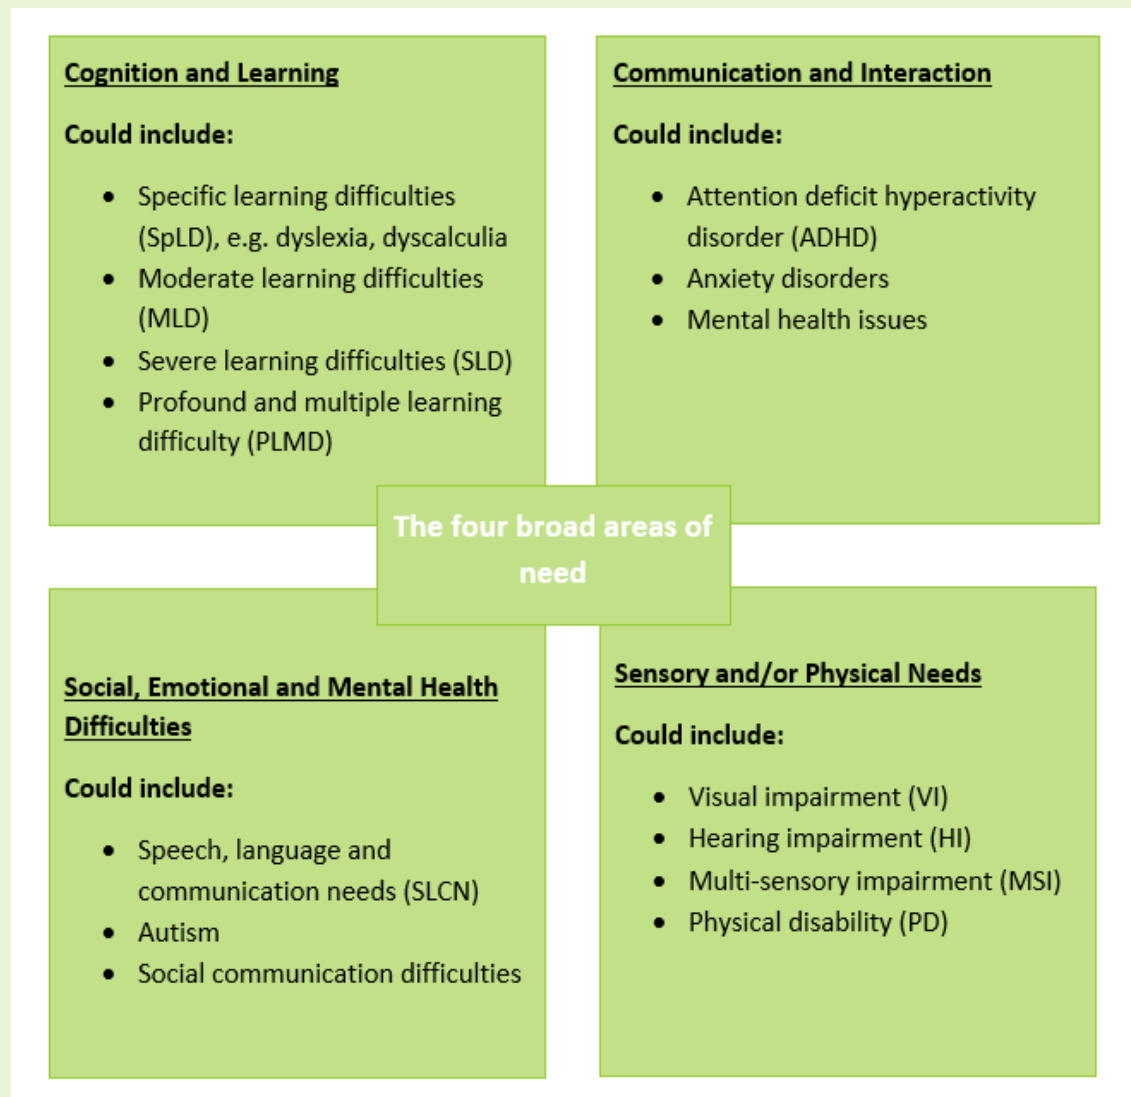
Cognition and Learning

Could include:

- Specific learning difficulties (SpLD), e.g. dyslexia, dyscalculia
- Moderate learning difficulties (MLD)
- Severe learning difficulties (SLD)
- Profound and multiple learning difficulty (PLMD)

Communication and Interaction

Could include:

- Attention deficit hyperactivity disorder (ADHD)
- Anxiety disorders
- Mental health issues

The four broad areas of need

Social, Emotional and Mental Health Difficulties

Could include:

- Speech, language and communication needs (SLCN)
- Autism
- Social communication difficulties

Sensory and/or Physical Needs

Could include:

- Visual impairment (VI)
- Hearing impairment (HI)
- Multi-sensory impairment (MSI)
- Physical disability (PD)